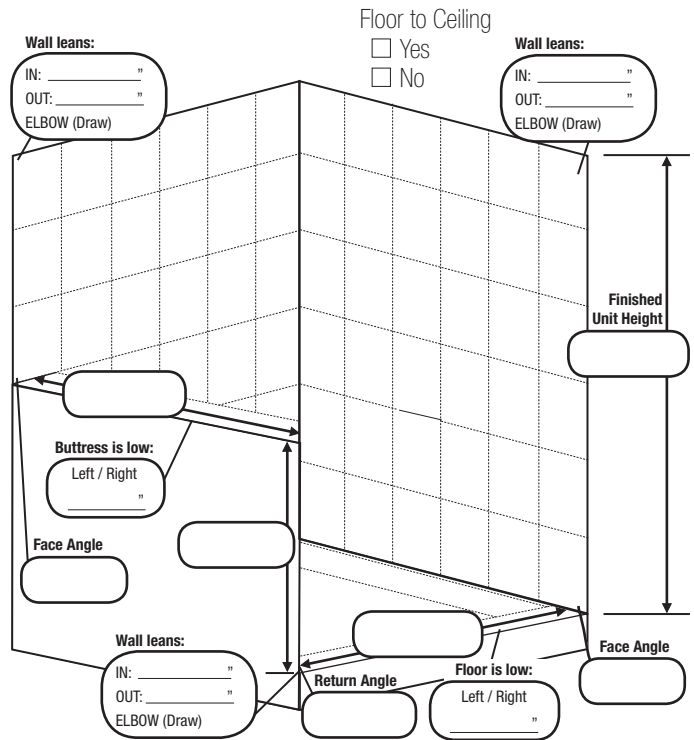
Floor to Ceiling
☐ Yes
☐ No

Wall leans:
IN: ________ "
OUT: ________ "
ELBOW (Draw)

Wall leans:
IN: ________ "
OUT: ________ "
ELBOW (Draw)

Finished Unit Height

Buttress is low:
Left / Right
________ "

Face Angle

Wall leans:
IN: ________ "
OUT: ________ "
ELBOW (Draw)

Return Angle

Floor is low:
Left / Right
________ "

Face Angle